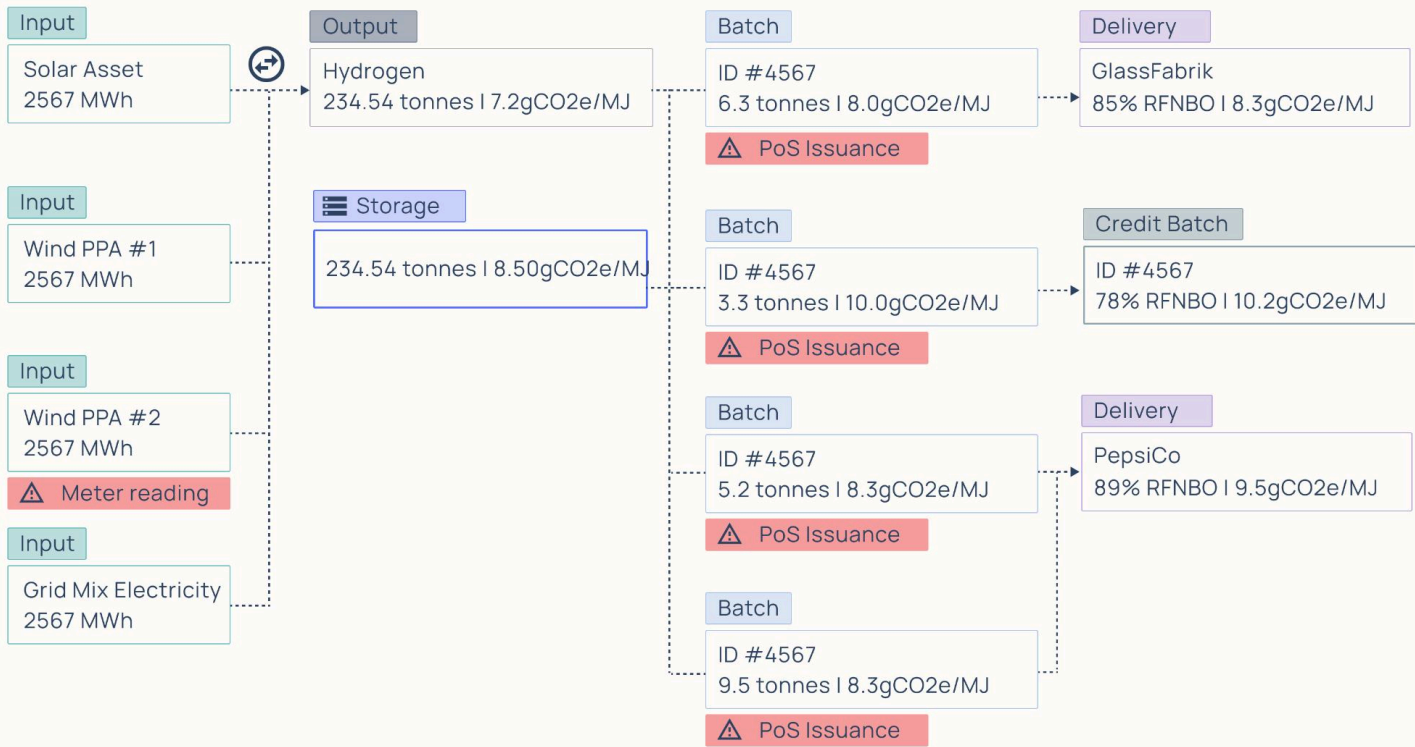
Input
Solar Asset
2567 MWh

Input
Wind PPA #1
2567 MWh

Input
Wind PPA #2
2567 MWh

Meter reading

Input
Grid Mix Electricity
2567 MWh

Output
Hydrogen
234.54 tonnes I 7.2gCO2e/MJ

Storage
234.54 tonnes I 8.50gCO2e/MJ

Batch
ID #4567
6.3 tonnes I 8.0gCO2e/MJ
PoS Issuance

Batch
ID #4567
3.3 tonnes I 10.0gCO2e/MJ
PoS Issuance

Batch
ID #4567
5.2 tonnes I 8.3gCO2e/MJ
PoS Issuance

Batch
ID #4567
9.5 tonnes I 8.3gCO2e/MJ
PoS Issuance

Delivery
GlassFabrik
85% RFNBO I 8.3gCO2e/MJ

Credit Batch
ID #4567
78% RFNBO I 10.2gCO2e/MJ

Delivery
PepsiCo
89% RFNBO I 9.5gCO2e/MJ